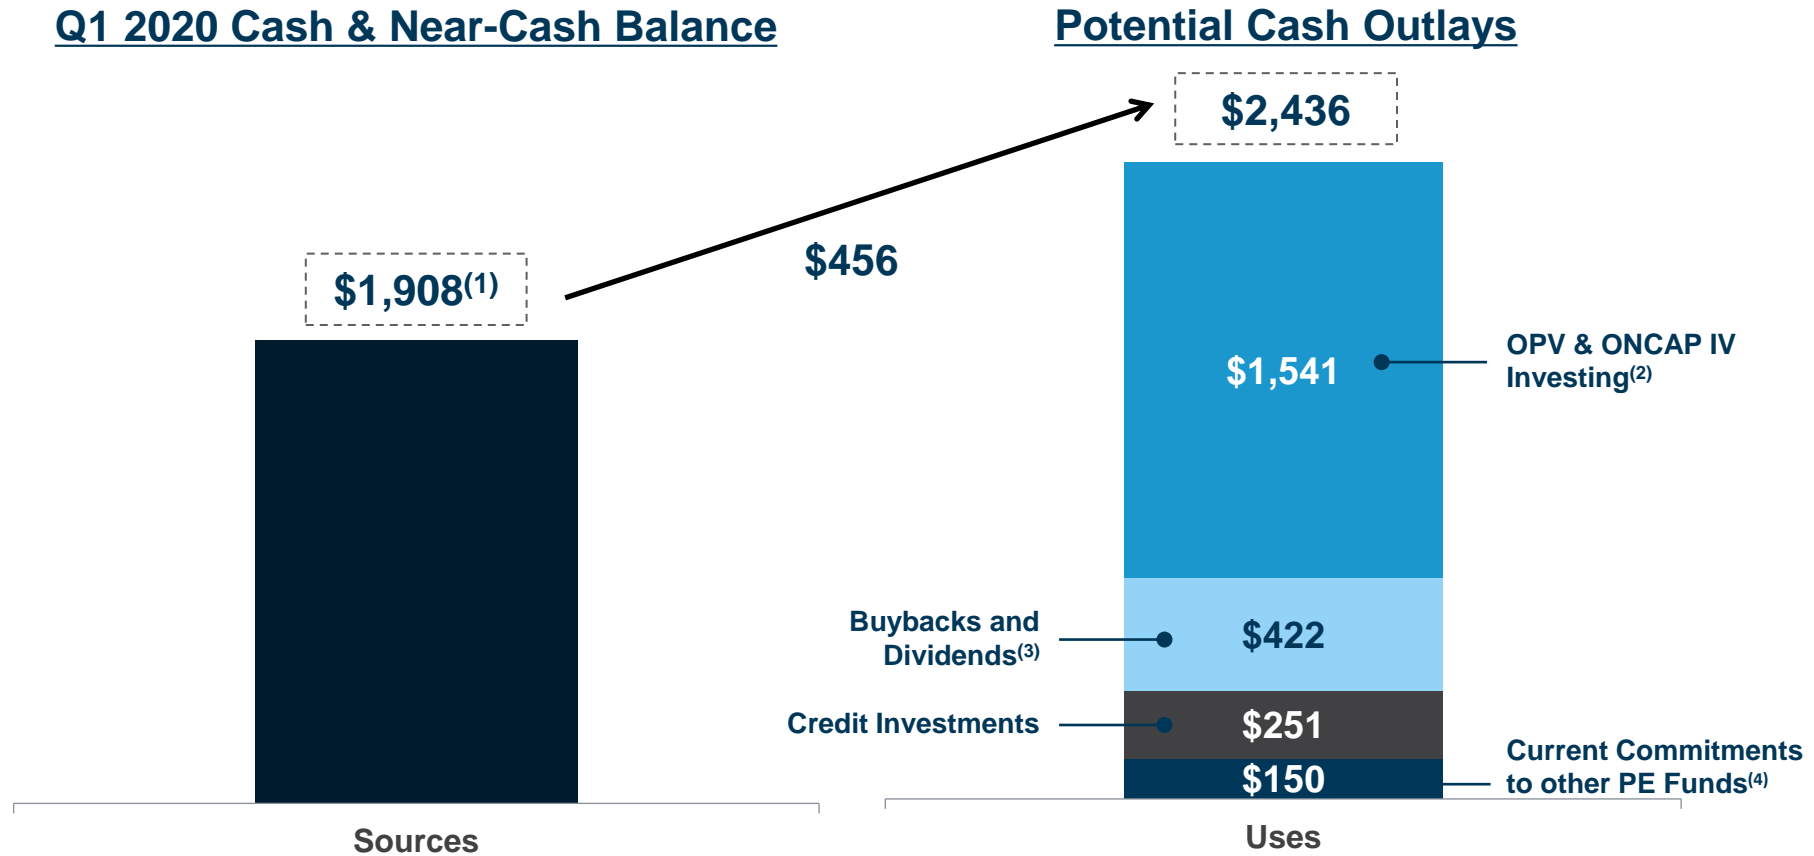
Q1 2020 Cash & Near-Cash Balance

Potential Cash Outlays

$2,436

$456

$1,908$^{(1)}$

$1,541

OPV & ONCAP IV Investing$^{(2)}$

Buybacks and Dividends$^{(3)}$

$422

Credit Investments

$251

$150

Current Commitments to other PE Funds$^{(4)}$

Sources

Uses